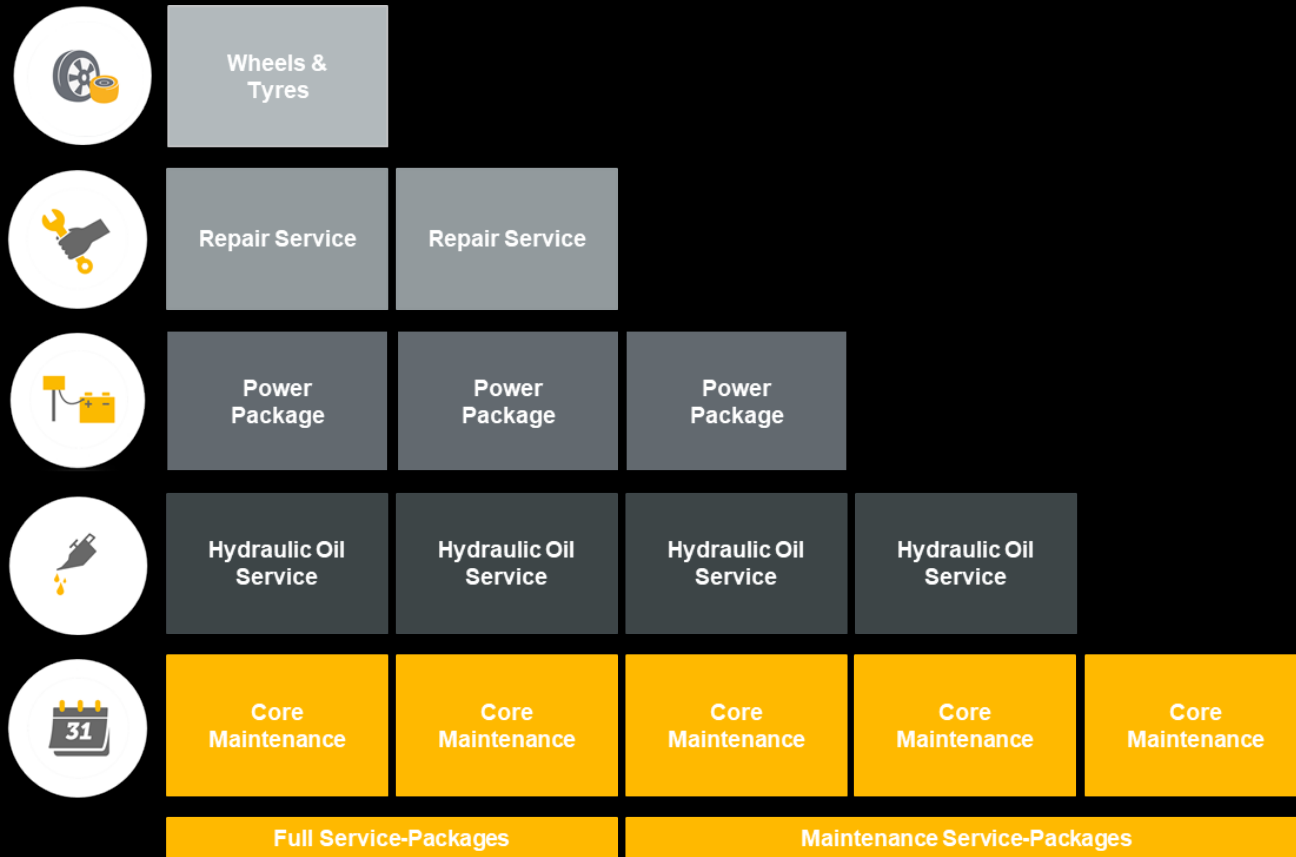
Wheels & Tyres

Repair Service

Repair Service

Power Package

Power Package

Power Package

Hydraulic Oil Service

Hydraulic Oil Service

Hydraulic Oil Service

Hydraulic Oil Service

31

Core Maintenance

Core Maintenance

Core Maintenance

Core Maintenance

Core Maintenance

Full Service-Packages

Maintenance Service-Packages